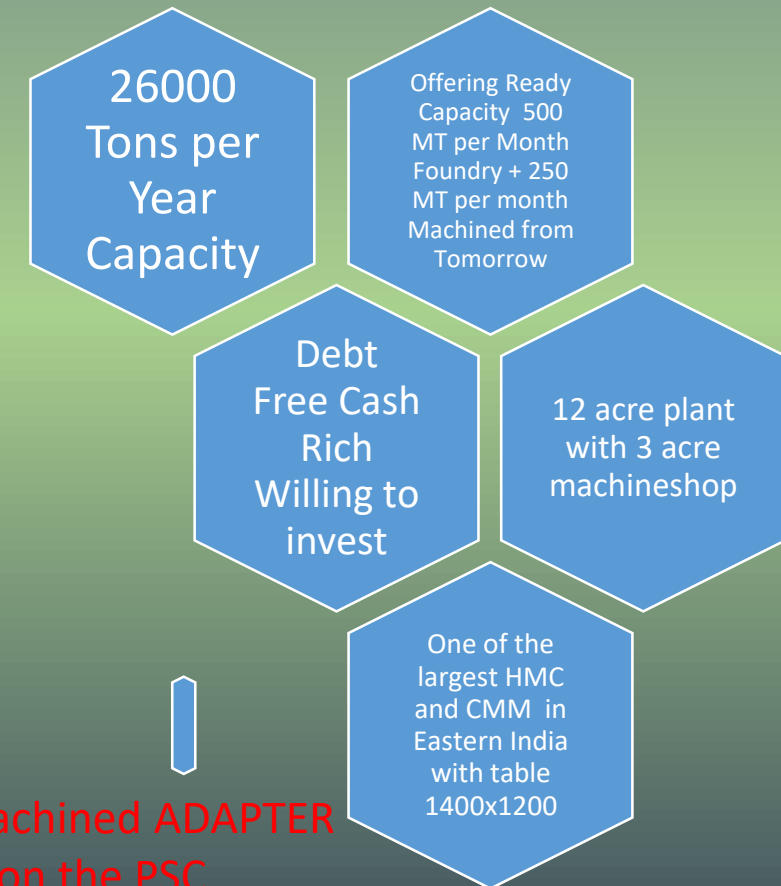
26000 Tons per Year Capacity

Offering Ready Capacity 500 MT per Month Foundry + 250 MT per month Machined from Tomorrow

Debt Free Cash Rich Willing to invest

12 acre plant with 3 acre machineshop

One of the largest HMC and CMM in Eastern India with table 1400x1200

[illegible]achined ADAPTER
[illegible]on the PSC